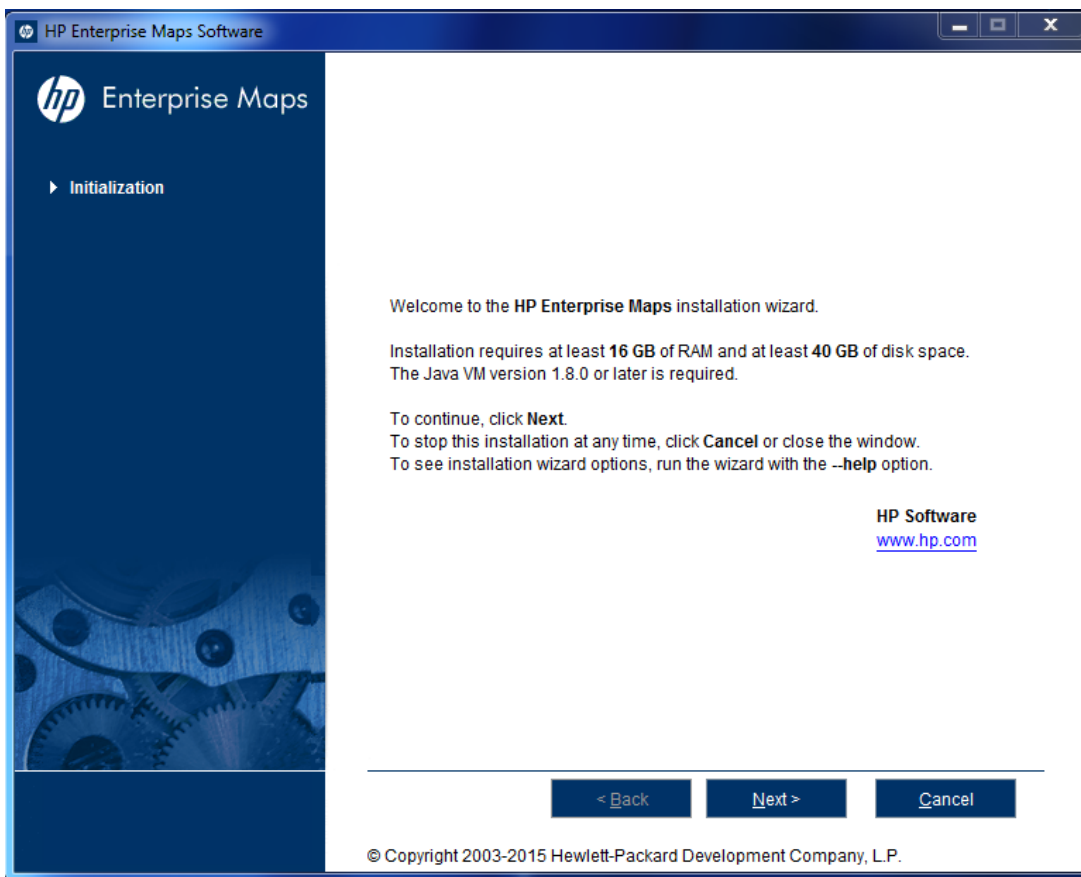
HP Enterprise Maps Software

hp Enterprise Maps

Initialization

Welcome to the HP Enterprise Maps installation wizard.

Installation requires at least 16 GB of RAM and at least 40 GB of disk space.
The Java VM version 1.8.0 or later is required.

To continue, click Next.
To stop this installation at any time, click Cancel or close the window.
To see installation wizard options, run the wizard with the --help option.

HP Software
www.hp.com

< Back Next > Cancel

© Copyright 2003-2015 Hewlett-Packard Development Company, L.P.